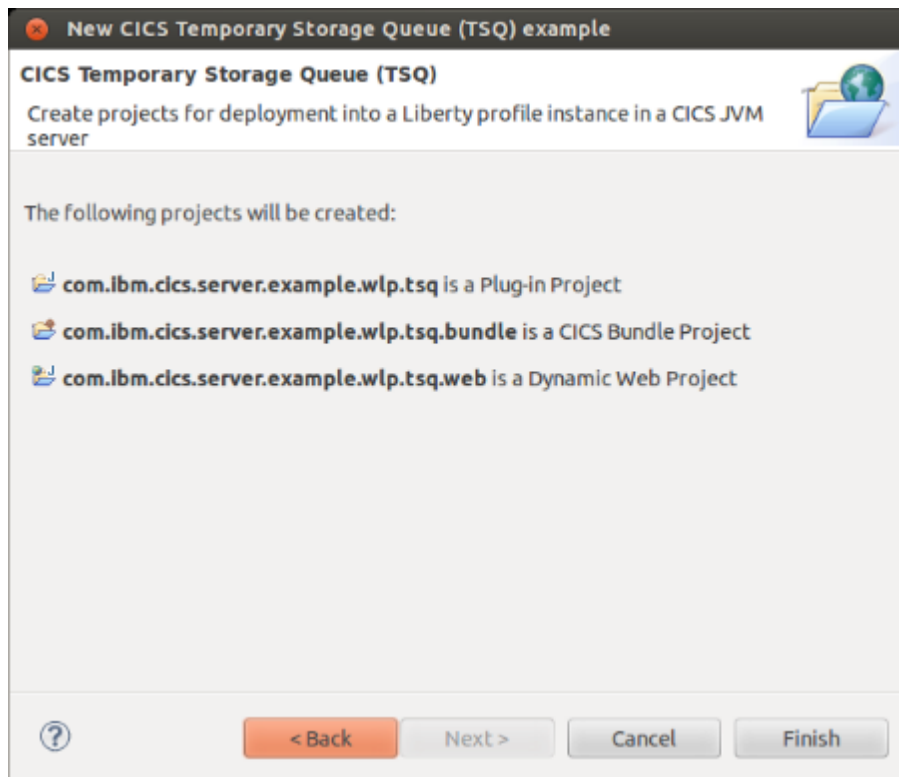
New CICS Temporary Storage Queue (TSQ) example

CICS Temporary Storage Queue (TSQ)

Create projects for deployment into a Liberty profile instance in a CICS JVM server

The following projects will be created:

**com.ibm.cics.server.example.wlp.tsq** is a Plug-in Project

**com.ibm.cics.server.example.wlp.tsq.bundle** is a CICS Bundle Project

**com.ibm.cics.server.example.wlp.tsq.web** is a Dynamic Web Project

?

< Back

Next >

Cancel

Finish